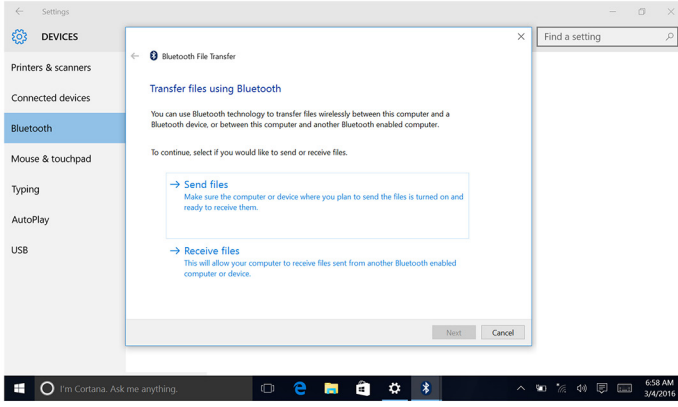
Settings

DEVICES

Find a setting

Printers & scanners

Connected devices

Bluetooth

Mouse & touchpad

Typing

AutoPlay

USB

Bluetooth File Transfer

Transfer files using Bluetooth

You can use Bluetooth technology to transfer files wirelessly between this computer and a Bluetooth device, or between this computer and another Bluetooth enabled computer.

To continue, select if you would like to send or receive files.

→ Send files
Make sure the computer or device where you plan to send the files is turned on and ready to receive them.

→ Receive files
This will allow your computer to receive files sent from another Bluetooth enabled computer or device.

Next

Cancel

I'm Cortana. Ask me anything.

6:58 AM
3/4/2016